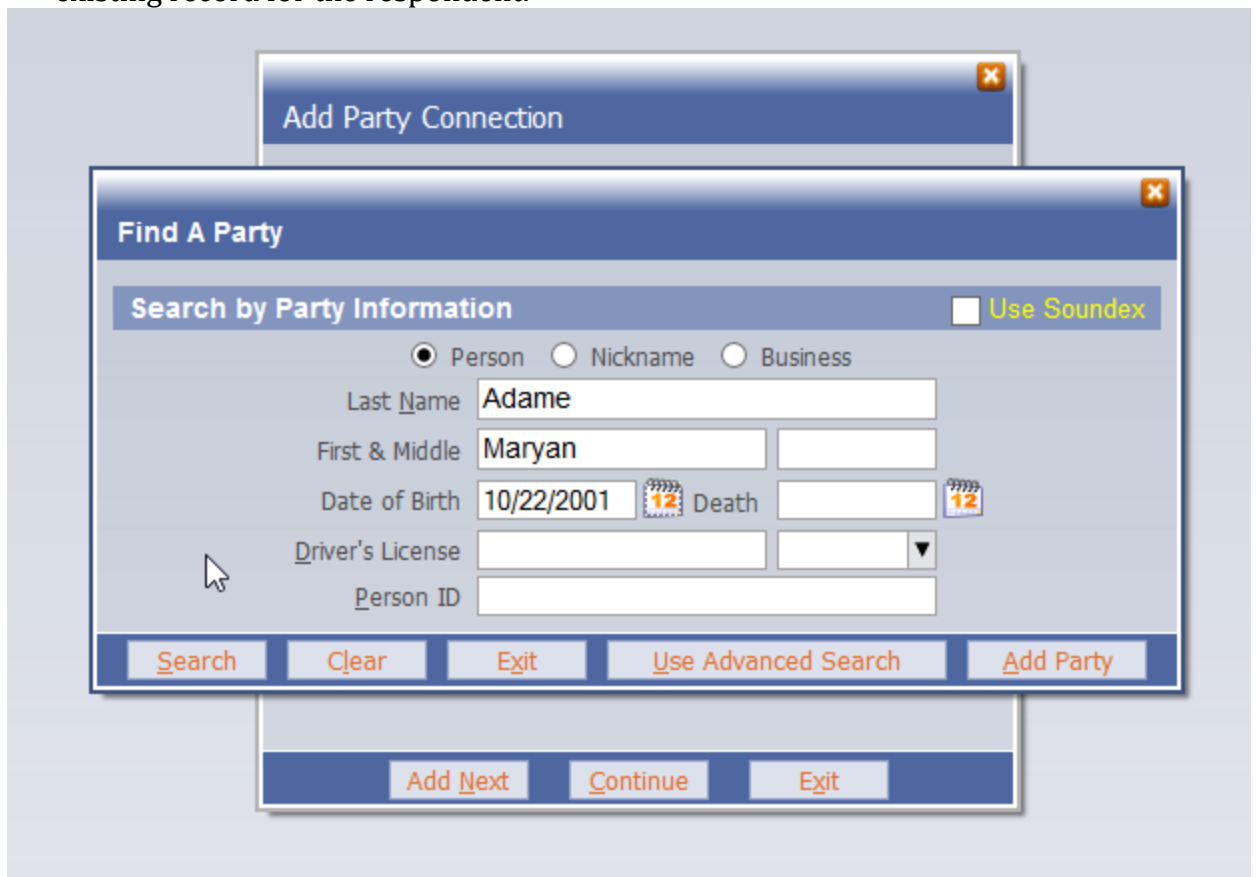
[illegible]

Add Party Connection

Find A Party

Search by Party Information

Use Soundex

Person Nickname Business

Last Name Adame

First & Middle Maryan

Date of Birth 10/22/2001 12 Death 12

Driver's License ▼

Person ID

Search Clear Exit Use Advanced Search Add Party

Add Next Continue Exit